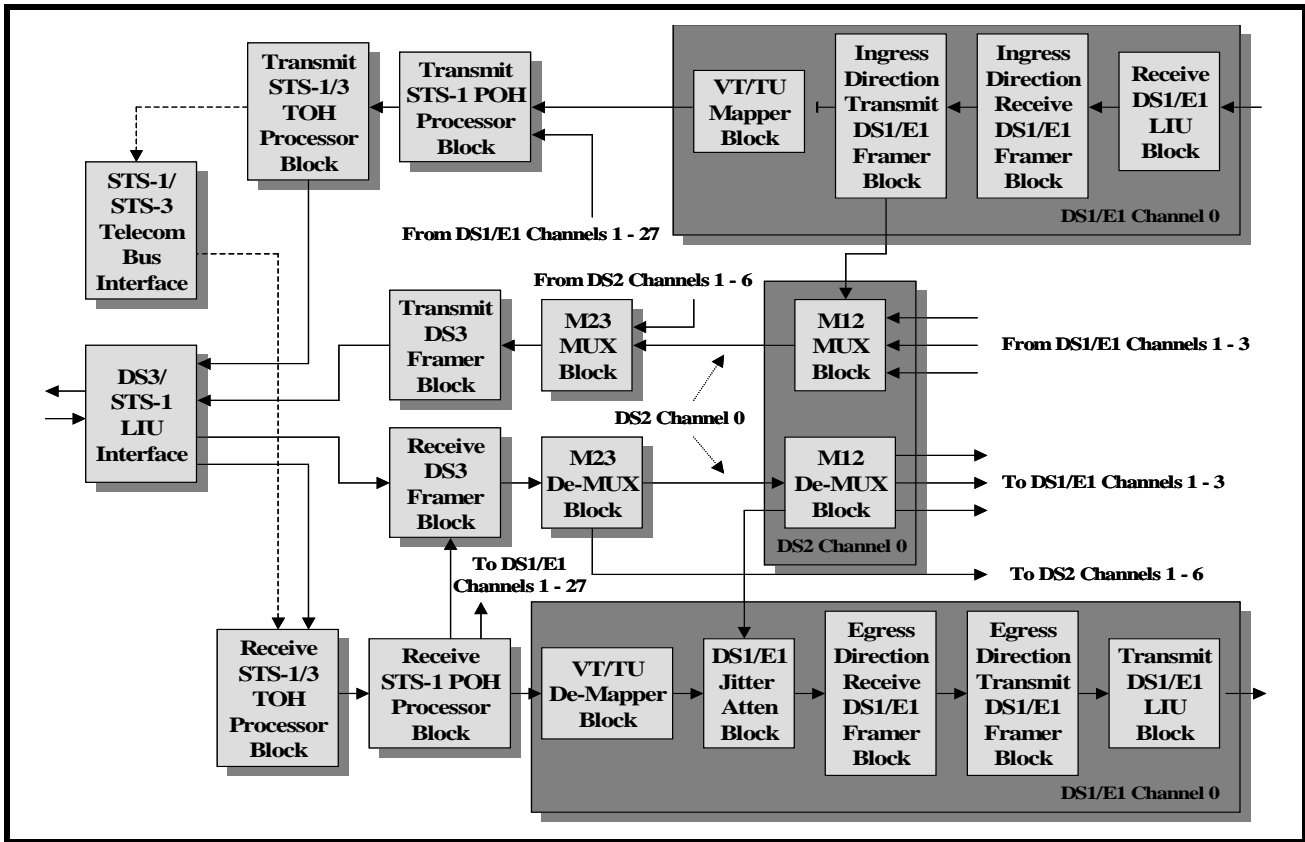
Transmit STS-1/3 TOH Processor Block

Transmit STS-1 POH Processor Block

VT/TU Mapper Block

Ingress Direction Transmit DS1/E1 Framer Block

Ingress Direction Receive DS1/E1 Framer Block

Receive DS1/E1 LIU Block

DS1/E1 Channel 0

STS-1/ STS-3 Telecom Bus Interface

From DS1/E1 Channels 1 - 27

From DS2 Channels 1 - 6

Transmit DS3 Framer Block

M23 MUX Block

M12 MUX Block

From DS1/E1 Channels 1 - 3

DS3/ STS-1 LIU Interface

DS2 Channel 0

Receive DS3 Framer Block

M23 De-MUX Block

M12 De-MUX Block

To DS1/E1 Channels 1 - 3

DS2 Channel 0

To DS1/E1 Channels 1 - 27

To DS2 Channels 1 - 6

Receive STS-1/3 TOH Processor Block

Receive STS-1 POH Processor Block

VT/TU De-Mapper Block

DS1/E1 Jitter Atten Block

Egress Direction Receive DS1/E1 Framer Block

Egress Direction Transmit DS1/E1 Framer Block

Transmit DS1/E1 LIU Block

DS1/E1 Channel 0